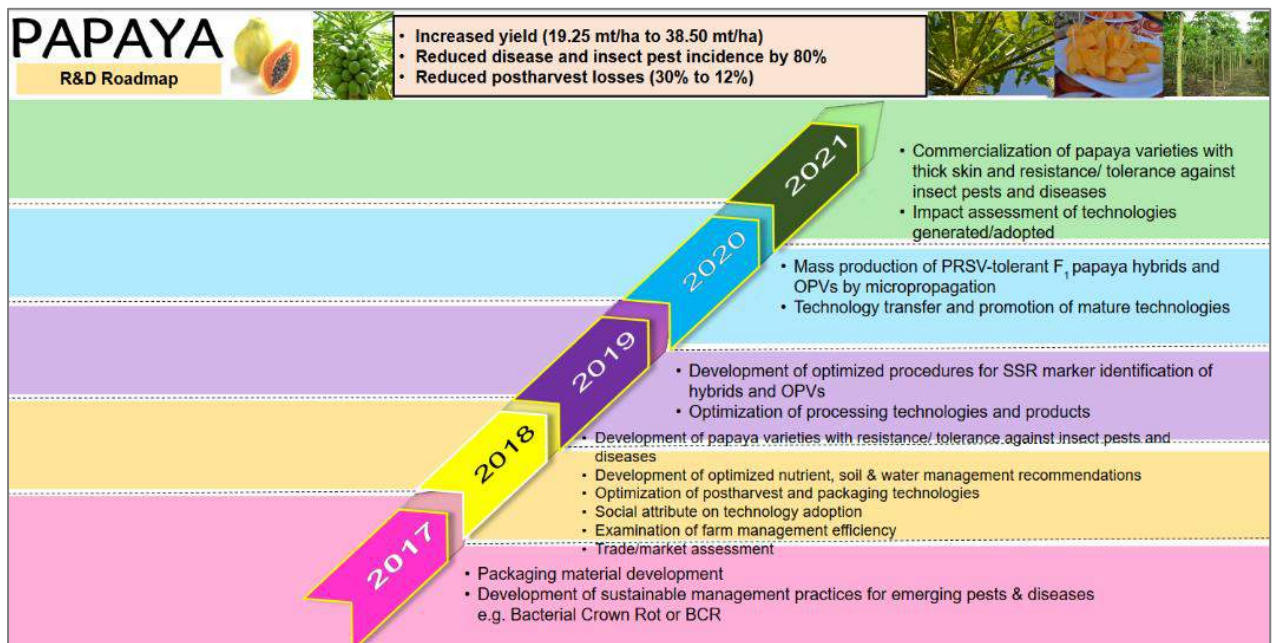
PAPAYA
R&D Roadmap

• Increased yield (19.25 mt/ha to 38.50 mt/ha)
• Reduced disease and insect pest incidence by 80%
• Reduced postharvest losses (30% to 12%)

2021
• Commercialization of papaya varieties with thick skin and resistance/ tolerance against insect pests and diseases
• Impact assessment of technologies generated/adopted

2020
• Mass production of PRSV-tolerant $F_1$ papaya hybrids and OPVs by micropropagation
• Technology transfer and promotion of mature technologies

2019
• Development of optimized procedures for SSR marker identification of hybrids and OPVs
• Optimization of processing technologies and products

2018
• Development of papaya varieties with resistance/ tolerance against insect pests and diseases
• Development of optimized nutrient, soil & water management recommendations
• Optimization of postharvest and packaging technologies
• Social attribute on technology adoption
• Examination of farm management efficiency
• Trade/market assessment

2017
• Packaging material development
• Development of sustainable management practices for emerging pests & diseases e.g. Bacterial Crown Rot or BCR